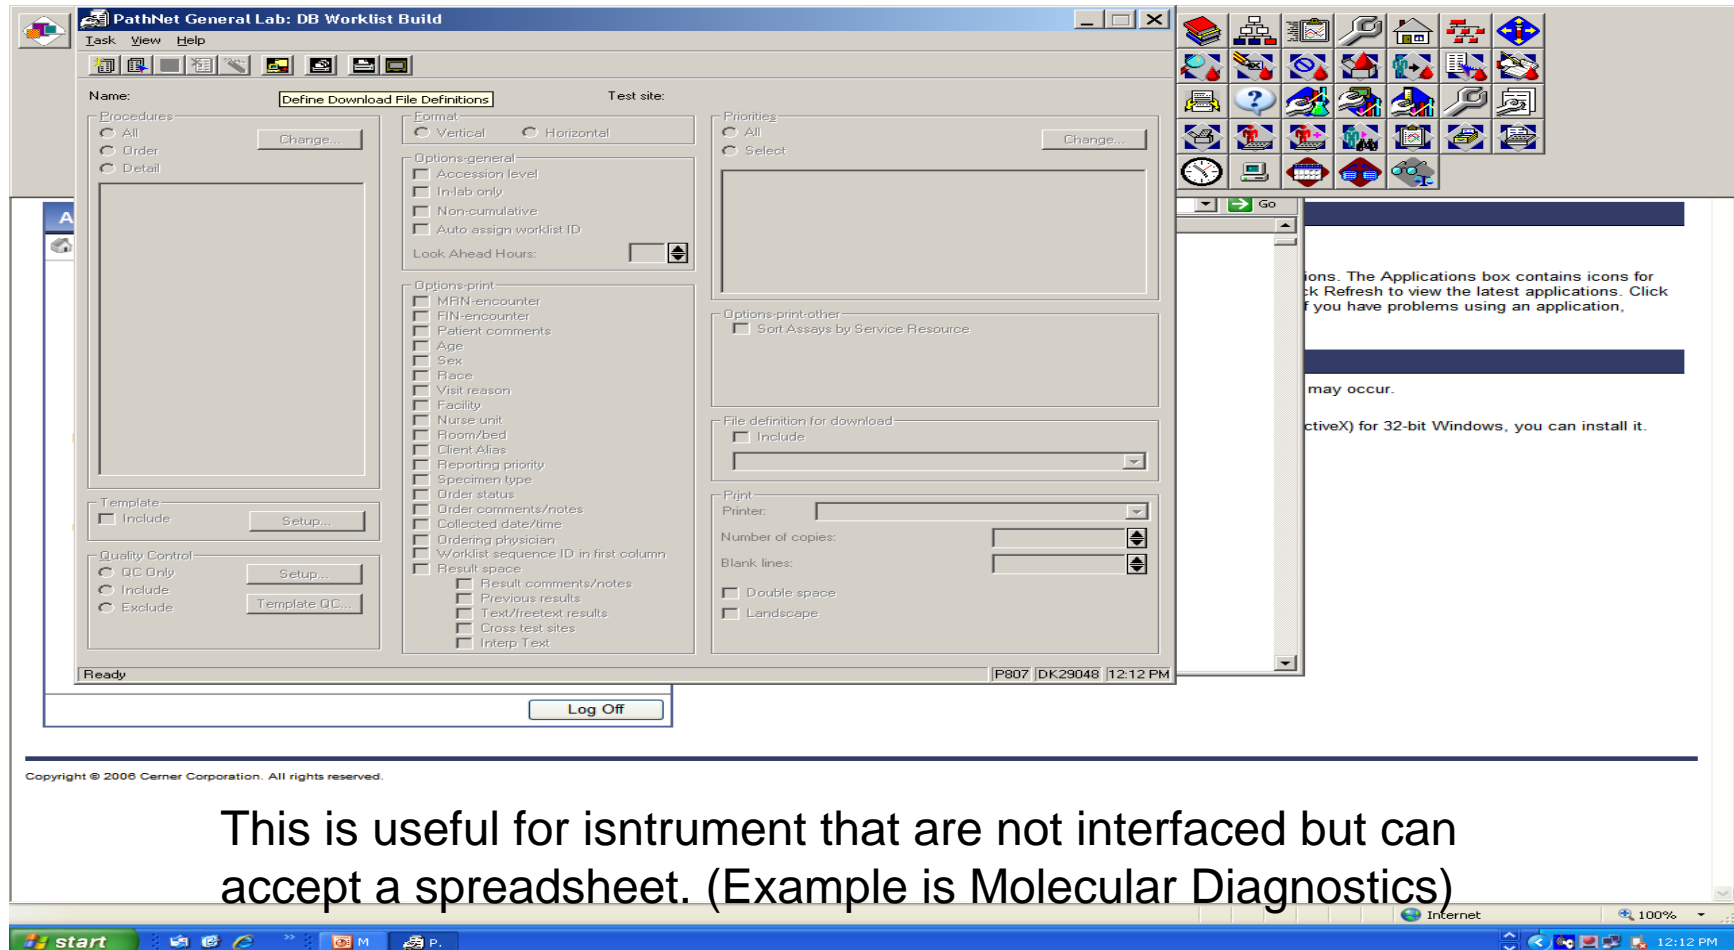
PathNet General Lab: DB Worklist Build

Task View Help

Name: Define Download File Definitions Test site:

Procedures
All
Order
Detail
Change...

Template
Include
Setup...

Quality Control
QC Only
Include
Exclude
Setup...
Template QC...

Format
Vertical
Horizontal

Options-general
Accession level
In-lab only
Non-cumulative
Auto assign worklist ID
Look Ahead Hours:

Options-print
MRN-encounter
FIN-encounter
Patient comments
Age
Sex
Race
Visit reason
Facility
Nurse unit
Room/bed
Client Alias
Reporting priority
Specimen type
Order status
Order comments/notes
Collected date/time
Ordering physician
Worklist sequence ID in first column
Result space
Result comments/notes
Previous results
Text/freetext results
Cross test sites
Interp Text

Priorities
All
Select
Change...

Options-print-other
Sort Assays by Service Resource

File definition for download
Include

Print
Printer:
Number of copies:
Blank lines:
Double space
Landscape

Ready | P807 | DK29048 | 12:12 PM

A

Go

ions. The Applications box contains icons for
k Refresh to view the latest applications. Click
f you have problems using an application,

may occur.

ctiveX) for 32-bit Windows, you can install it.

Log Off

Copyright © 2006 Cerner Corporation. All rights reserved.

This is useful for isntrument that are not interfaced but can accept a spreadsheet. (Example is Molecular Diagnostics)

Internet 100%

start M P. 12:12 PM